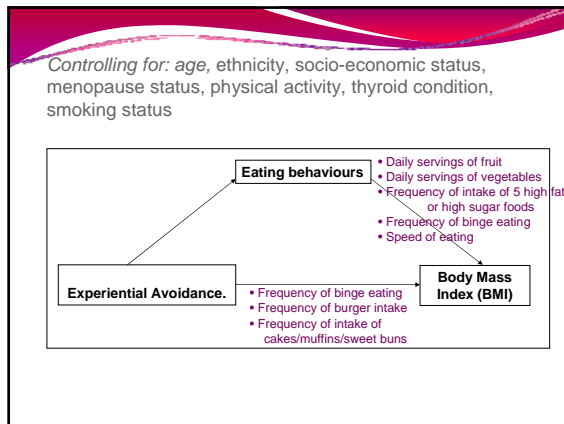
Controlling for: age, ethnicity, socio-economic status, menopause status, physical activity, thyroid condition, smoking status

Eating behaviours

• Daily servings of fruit
• Daily servings of vegetables
• Frequency of intake of 5 high fat or high sugar foods
• Frequency of binge eating
• Speed of eating

Experiential Avoidance.

• Frequency of binge eating
• Frequency of burger intake
• Frequency of intake of cakes/muffins/sweet buns

Body Mass Index (BMI)